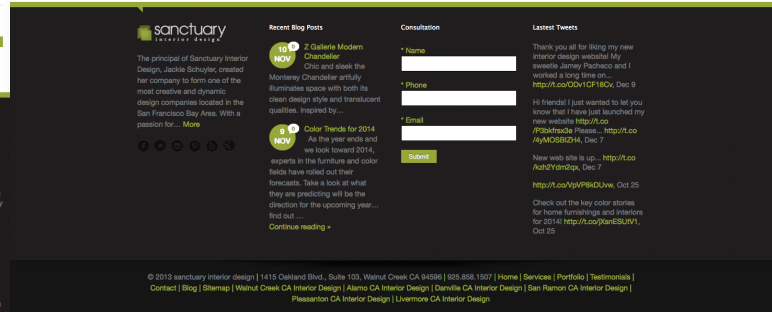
sanctuary
interior design

The principal of Sanctuary Interior Design, Jackie Schuyler, created her company to form one of the most creative and dynamic design companies located in the San Francisco Bay Area. With a passion for… More

Recent Blog Posts

10 NOV 0
Z Gallerie Modern Chandelier
Chic and sleek the Monterey Chandelier artfully illuminates space with both its clean design style and translucent qualities. Inspired by…

9 NOV 0
Color Trends for 2014
As the year ends and we look toward 2014, experts in the furniture and color fields have rolled out their forecasts. Take a look at what they are predicting will be the direction for the upcoming year… find out …
Continue reading »

Consultation

* Name

* Phone

* Email

Submit

Lastest Tweets

Thank you all for liking my new interior design website! My sweetie Jamey Pacheco and I worked a long time on… http://t.co/ODv1CF18Cv, Dec 9

Hi friends! I just wanted to let you know that I have just launched my new website http://t.co/P3bkfrsx3e Please… http://t.co/4yMOSBIZH4, Dec 7

New web site is up… http://t.co/kzh2Ydm2qx, Dec 7

http://t.co/VpVP8kDUvw, Oct 25

Check out the key color stories for home furnishings and interiors for 2014! http://t.co/jXenESUiV1, Oct 25

© 2013 sanctuary interior design | 1415 Oakland Blvd., Suite 103, Walnut Creek CA 94596 | 925.858.1507 | Home | Services | Portfolio | Testimonials | Contact | Blog | Sitemap | Walnut Creek CA Interior Design | Alamo CA Interior Design | Danville CA Interior Design | San Ramon CA Interior Design | Pleasanton CA Interior Design | Livermore CA Interior Design